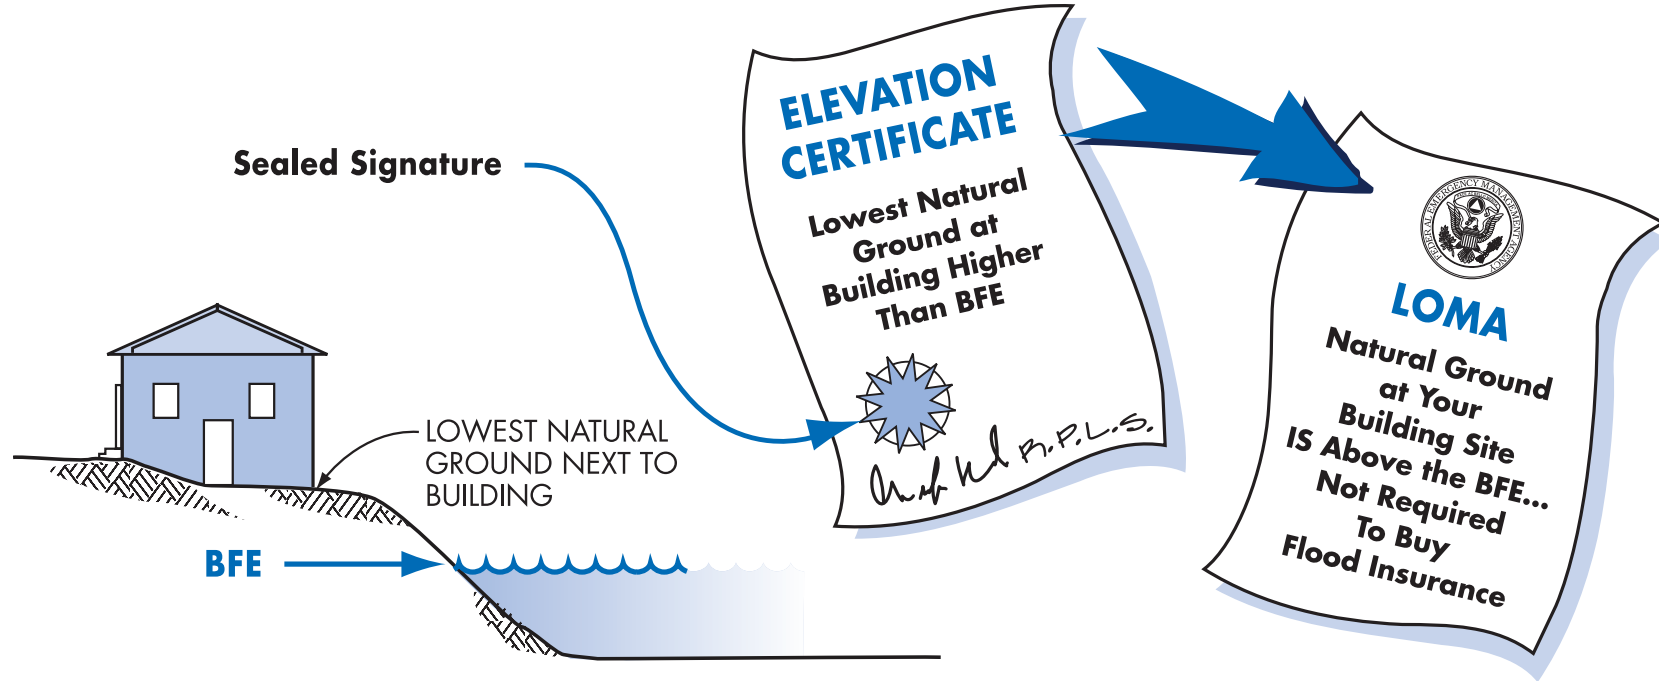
Sealed Signature

ELEVATION CERTIFICATE

Lowest Natural Ground at Building Higher Than BFE

R.P.L.S.

FEDERAL EMERGENCY MANAGEMENT AGENCY

LOMA

Natural Ground at Your Building Site IS Above the BFE... Not Required To Buy Flood Insurance

LOWEST NATURAL GROUND NEXT TO BUILDING

BFE